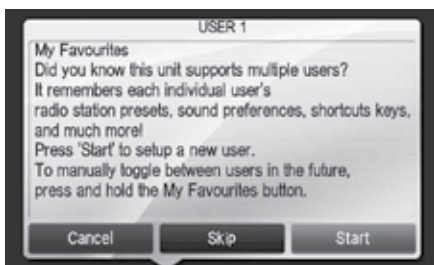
USER 1

My Favourites
Did you know this unit supports multiple users?
It remembers each individual user's radio station presets, sound preferences, shortcuts keys, and much more!
Press 'Start' to setup a new user.
To manually toggle between users in the future, press and hold the My Favourites button.

Cancel
Skip
Start